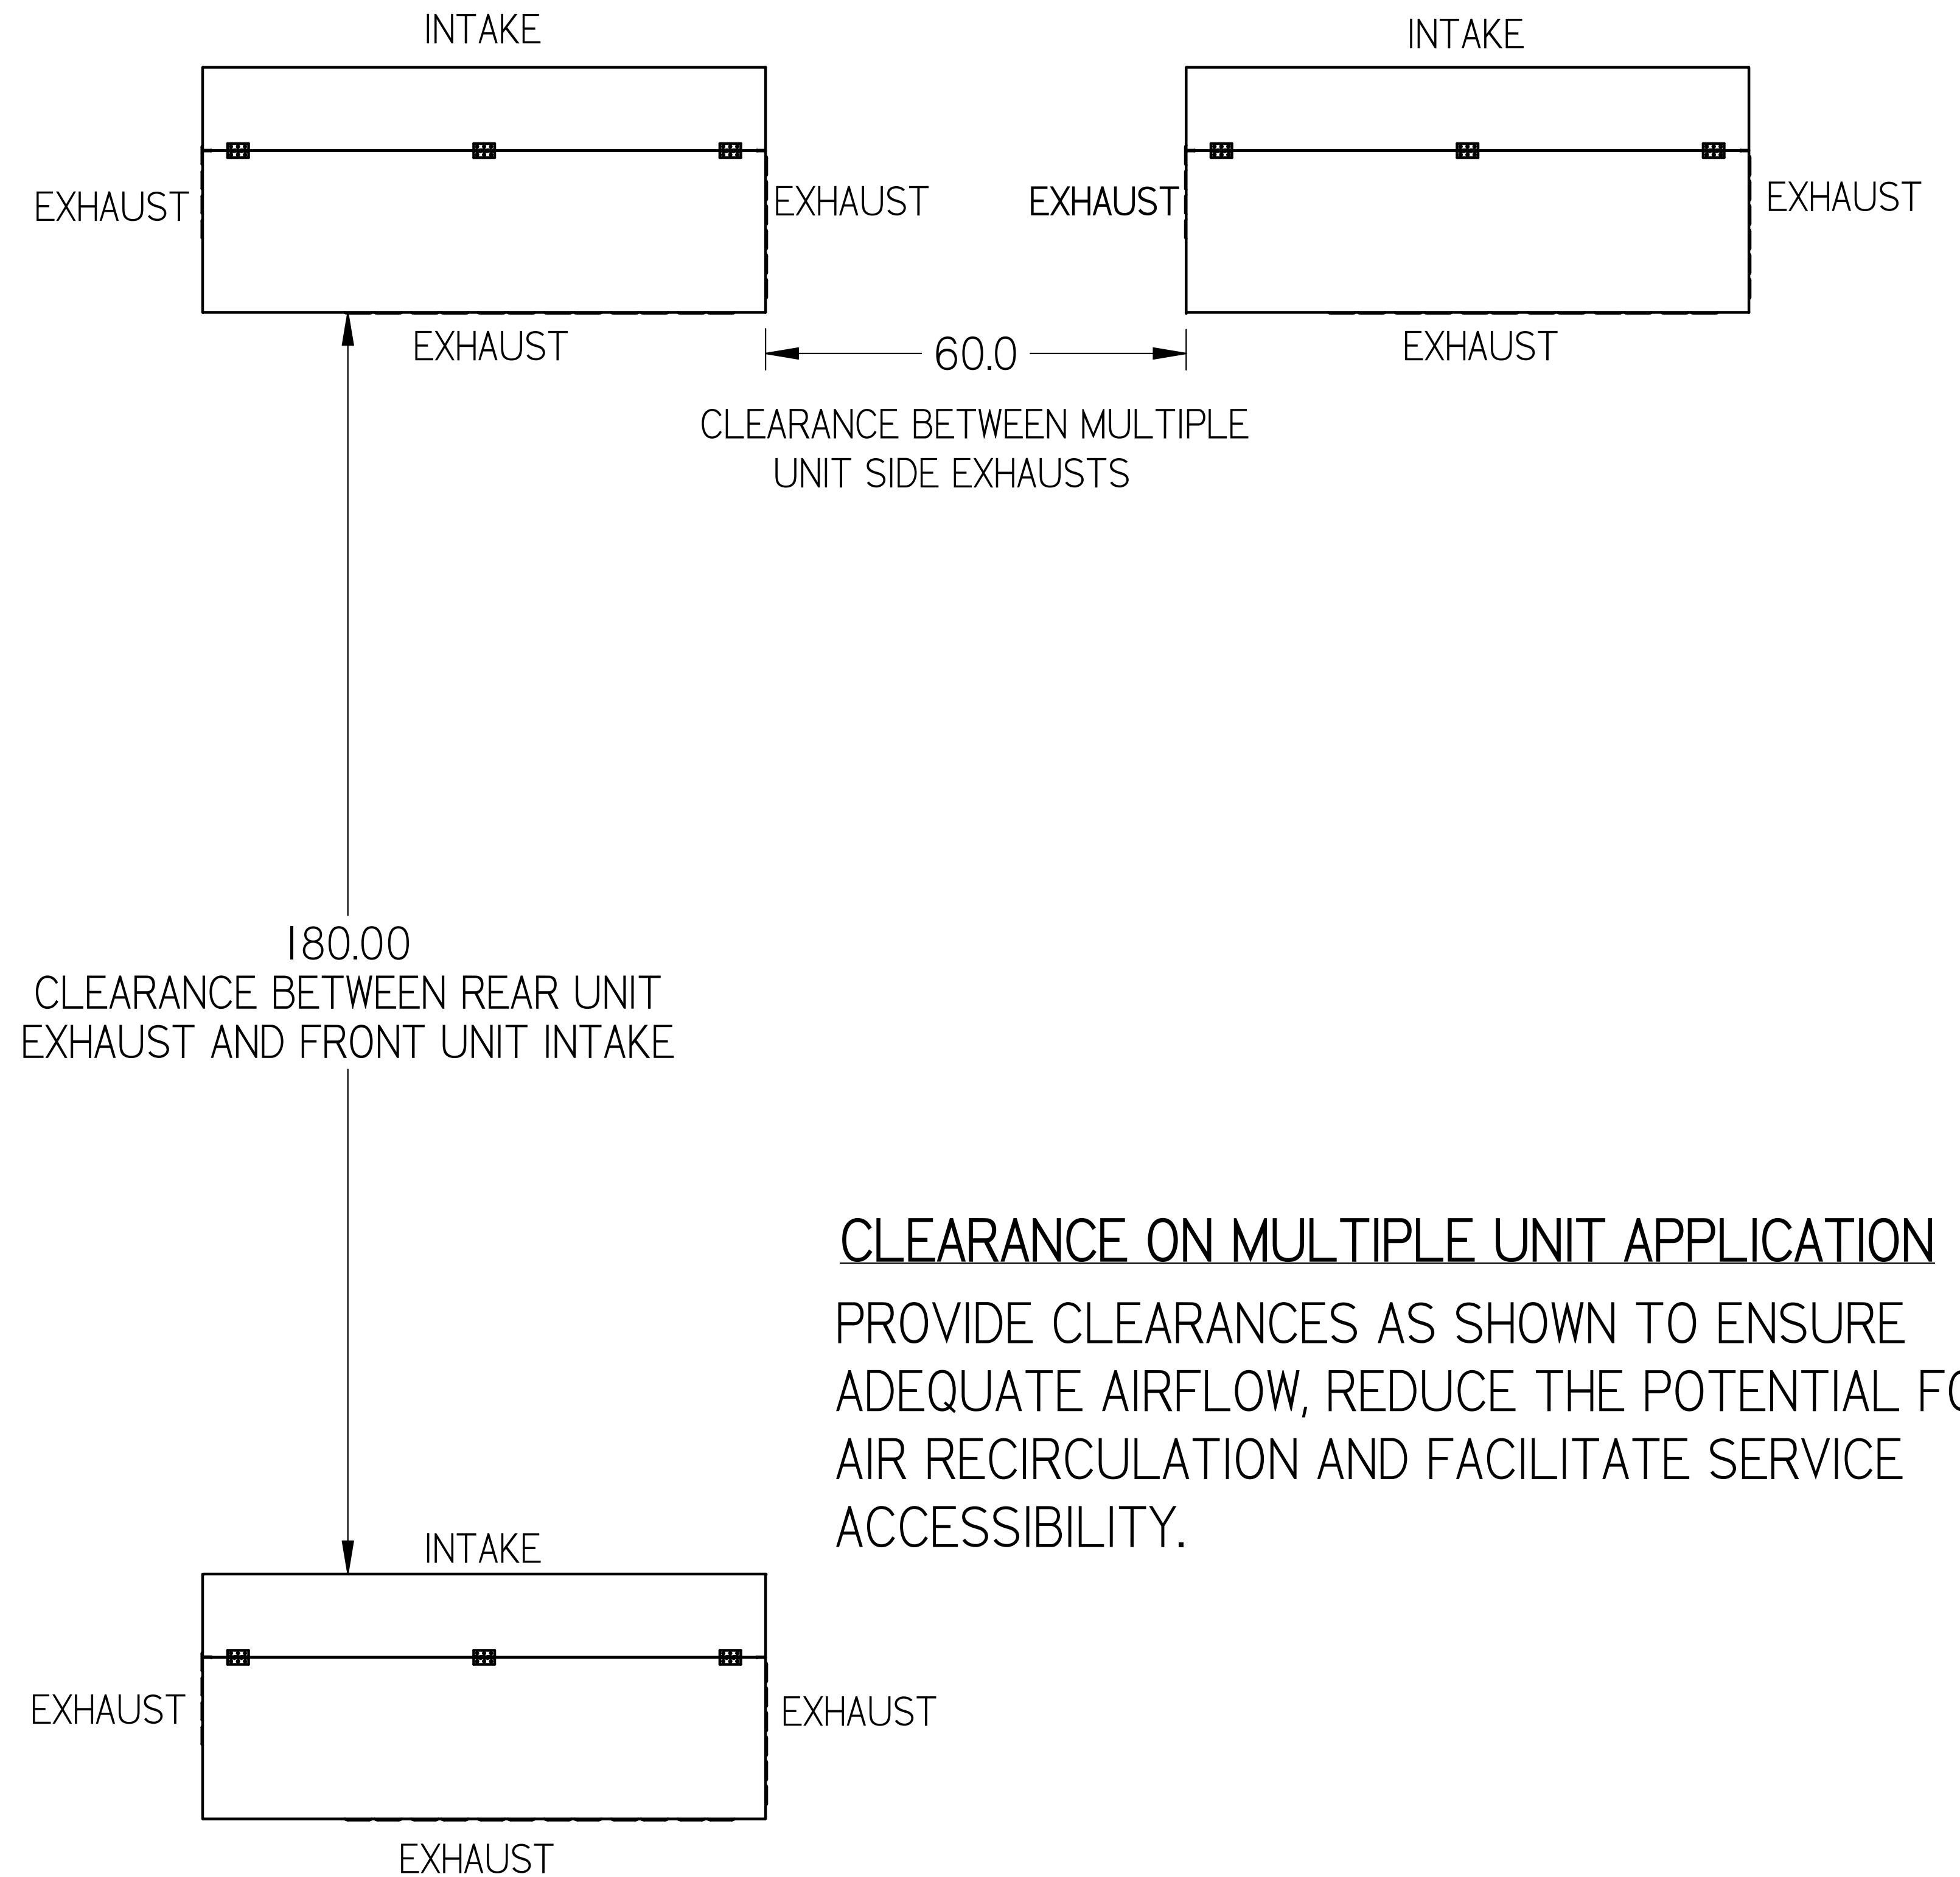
INTAKE

INTAKE

EXHAUST

EXHAUST

EXHAUST

EXHAUST

EXHAUST

60.0

EXHAUST

CLEARANCE BETWEEN MULTIPLE UNIT SIDE EXHAUSTS

180.00
CLEARANCE BETWEEN REAR UNIT EXHAUST AND FRONT UNIT INTAKE

CLEARANCE ON MULTIPLE UNIT APPLICATION

PROVIDE CLEARANCES AS SHOWN TO ENSURE ADEQUATE AIRFLOW, REDUCE THE POTENTIAL F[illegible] AIR RECIRCULATION AND FACILITATE SERVICE ACCESSIBILITY.

INTAKE

EXHAUST

EXHAUST

EXHAUST